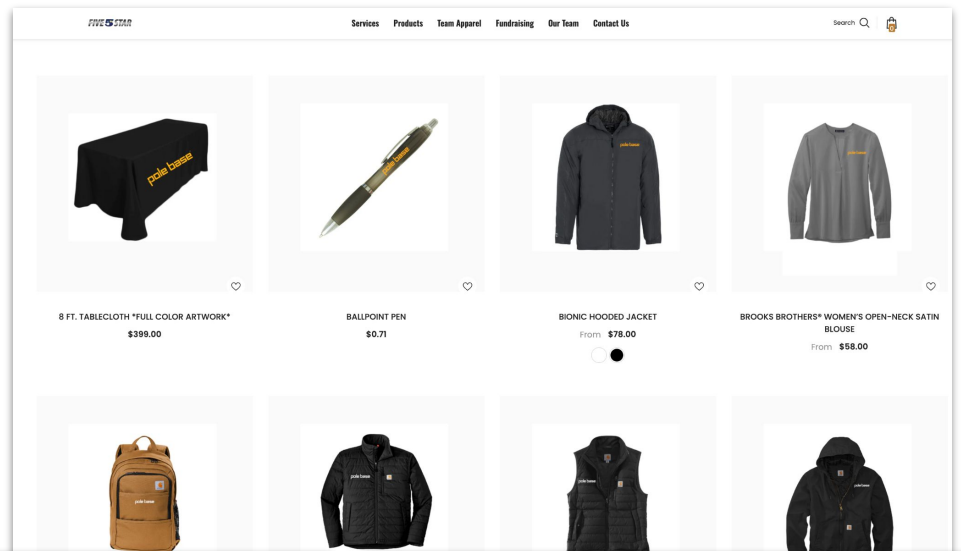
FIVE 5 STAR

Services Products Team Apparel Fundraising Our Team Contact Us

Search

pole base

8 FT. TABLECLOTH *FULL COLOR ARTWORK*
$399.00

pole base

BALLPOINT PEN
$0.71

pole base

BIONIC HOODED JACKET
From $78.00

pole base

BROOKS BROTHERS® WOMEN'S OPEN-NECK SATIN BLOUSE
From $58.00

pole base

pole base

pole base

pole base